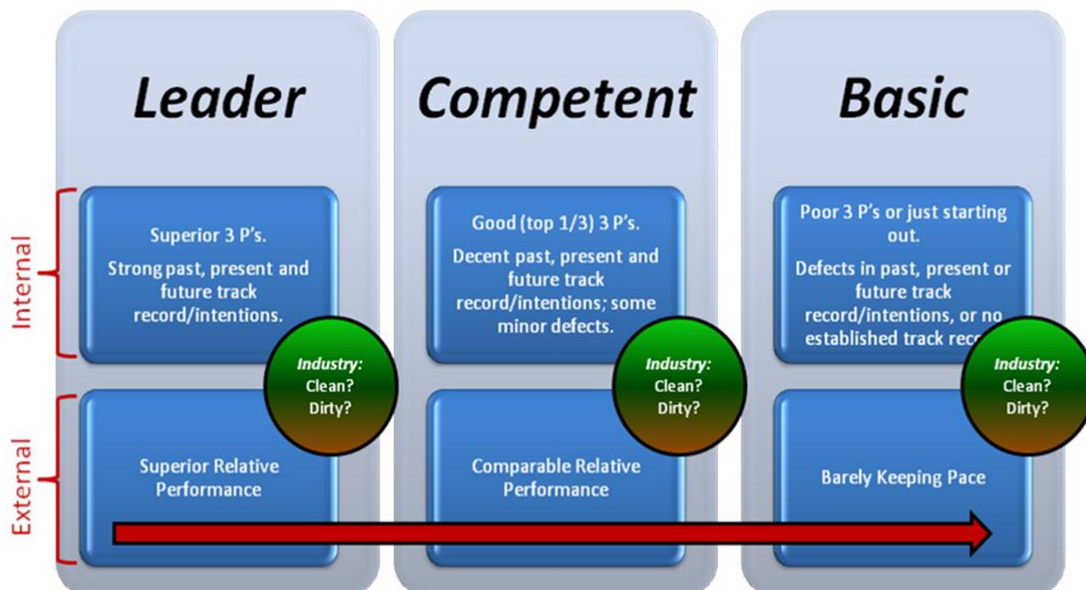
Leader

Competent

Basic

Internal

External

Superior 3 P's.

Strong past, present and future track record/intentions.

Industry: Clean? Dirty?

Superior Relative Performance

Good (top 1/3) 3 P's.

Decent past, present and future track record/intentions; some minor defects.

Industry: Clean? Dirty?

Comparable Relative Performance

Poor 3 P's or just starting out.

Defects in past, present or future track record/intentions, or no established track rec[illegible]

Industry: Clean? Dirty?

Barely Keeping Pace